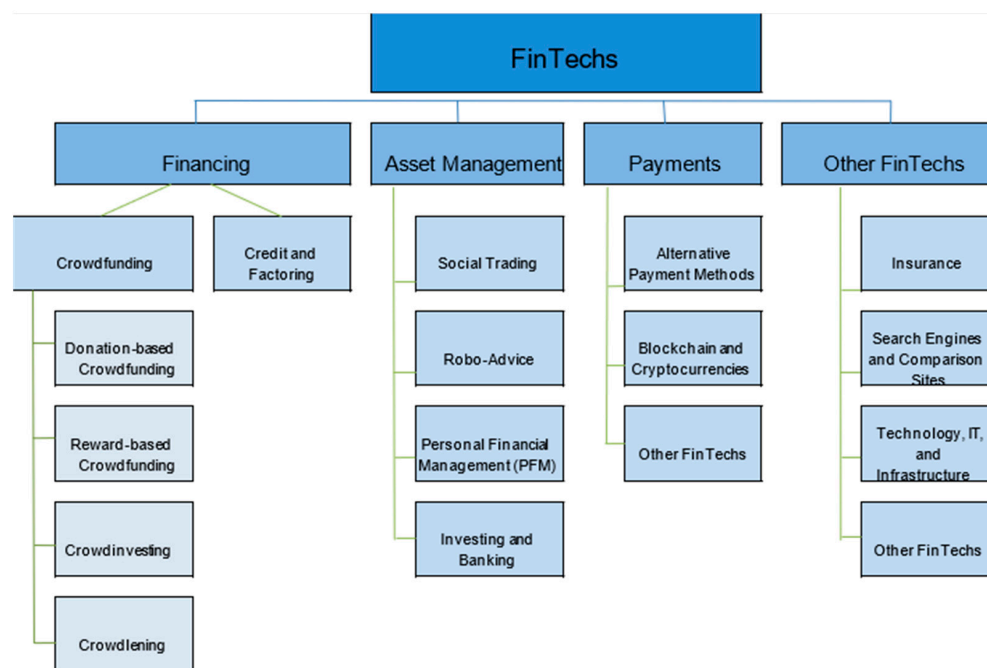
FinTechs

Financing

Crowdfunding

Donation-based Crowdfunding

Reward-based Crowdfunding

Crowdinvesting

Crowdlening

Credit and Factoring

Asset Management

Social Trading

Robo-Advice

Personal Financial Management (PFM)

Investing and Banking

Payments

Alternative Payment Methods

Blockchain and Cryptocurrencies

Other FinTechs

Other FinTechs

Insurance

Search Engines and Comparison Sites

Technology, IT, and Infrastructure

Other FinTechs